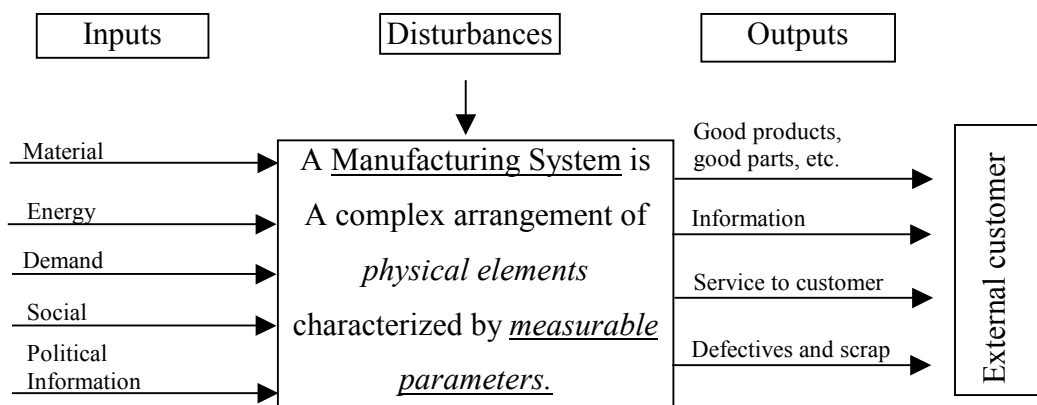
Inputs

Disturbances

Outputs

Material

Energy

Demand

Social

Political Information

A Manufacturing System is A complex arrangement of *physical elements* characterized by *measurable parameters*.

Good products, good parts, etc.

Information

Service to customer

Defectives and scrap

External customer